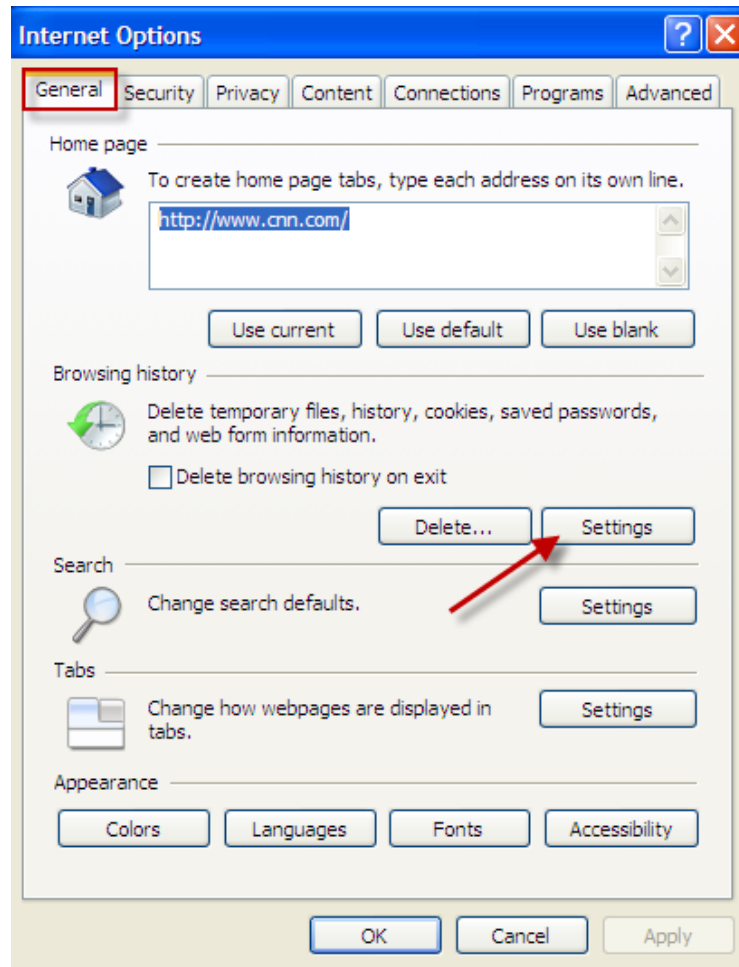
Internet Options

General | Security | Privacy | Content | Connections | Programs | Advanced

Home page

To create home page tabs, type each address on its own line.

http://www.cnn.com/

Use current | Use default | Use blank

Browsing history

Delete temporary files, history, cookies, saved passwords, and web form information.

Delete browsing history on exit

Delete... | Settings

Search

Change search defaults.

Settings

Tabs

Change how webpages are displayed in tabs.

Settings

Appearance

Colors | Languages | Fonts | Accessibility

OK | Cancel | Apply